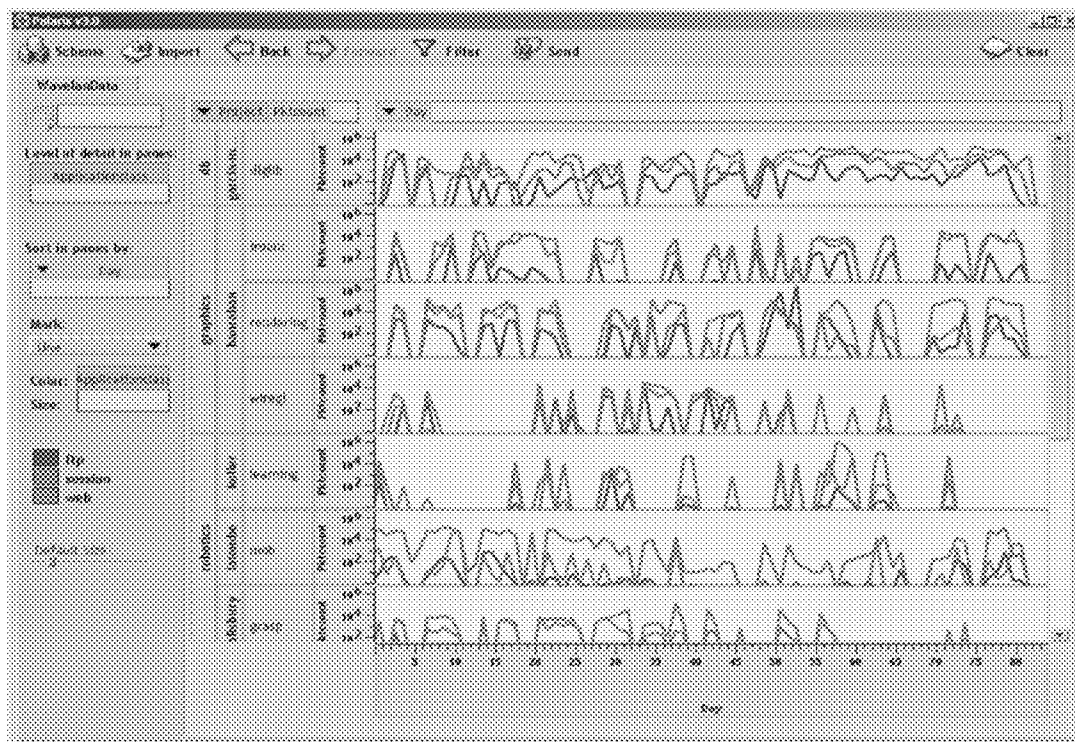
Polaris v2.0

Schema Import Back Filter Send Clear

WavelanData

Level of detail in panes:
ApplicationName

Sort in panes by:
Day

Mark:
Line

Color: ApplicationName
Size:

ftp
session
web

Default color

Project, Protocol

Day

graphics
bandwidth
precision
flight
images
rendering
wheel
texture
learning
robotics
inlands
web
Stickies
graph

Protocol
$10^6$
$10^4$
$10^2$

5 10 15 20 25 30 35 40 45 50 55 60 65 70 75 80

Day